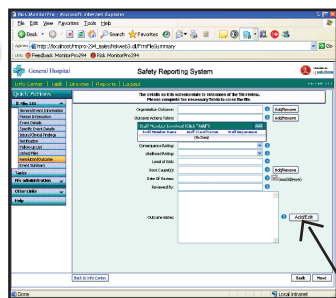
Risk MonitorPro - Microsoft Internet Explorer

File Edit View Favorites Tools Help

Back Search Favorites

Address http://localhost/rmpro-294_saleshelweb3.dll?mFile&summary

Feedback MonitorPro294 Risk MonitorPro294

General Hospital

Safety Reporting System

Info Center | Halt | Welcome | Reports | Logout

Quick Actions

File 101
General Information
Person Information
Event Details
Specific Event Details
Injury/Clinical Findings
Notification
Additional Info
Linked Files
Resolution/Outcome
Event Summary

Tasks

File Administration

Other Links

Help

The details on this screen relate to outcomes of the file entries.
Please complete the necessary fields to close the file.

Organization Outcome:
Add/Rescore

Outcome Actions Taken:
Add/Rescore

Staff Member Involved in File "Add"
Staff Member Name | Staff Classification | Staff Department
(No Data)

Consequence Rating:

Likelihood Rating:

Level of Harm:

Root Cause(s):
Add/Rescore

Date Of Review:

Reviewed By:

Outcome Notes:

Add/Edit

Back to Info Center

Back Next

Done

Local intranet